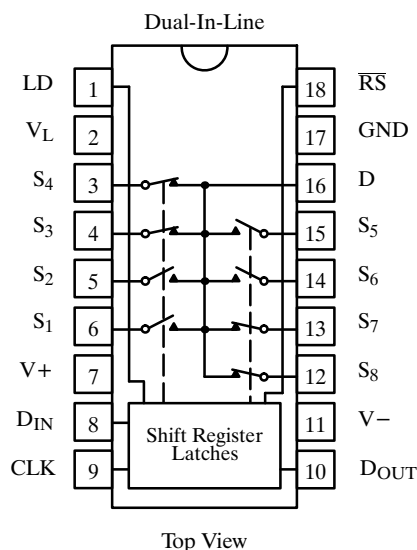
Dual-In-Line

LD 1
$V_L$ 2
$S_4$ 3
$S_3$ 4
$S_2$ 5
$S_1$ 6
V+ 7
$D_{IN}$ 8
CLK 9

18 $\overline{RS}$
17 GND
16 D
15 $S_5$
14 $S_6$
13 $S_7$
12 $S_8$
11 V−
10 $D_{OUT}$

Shift Register Latches

Top View